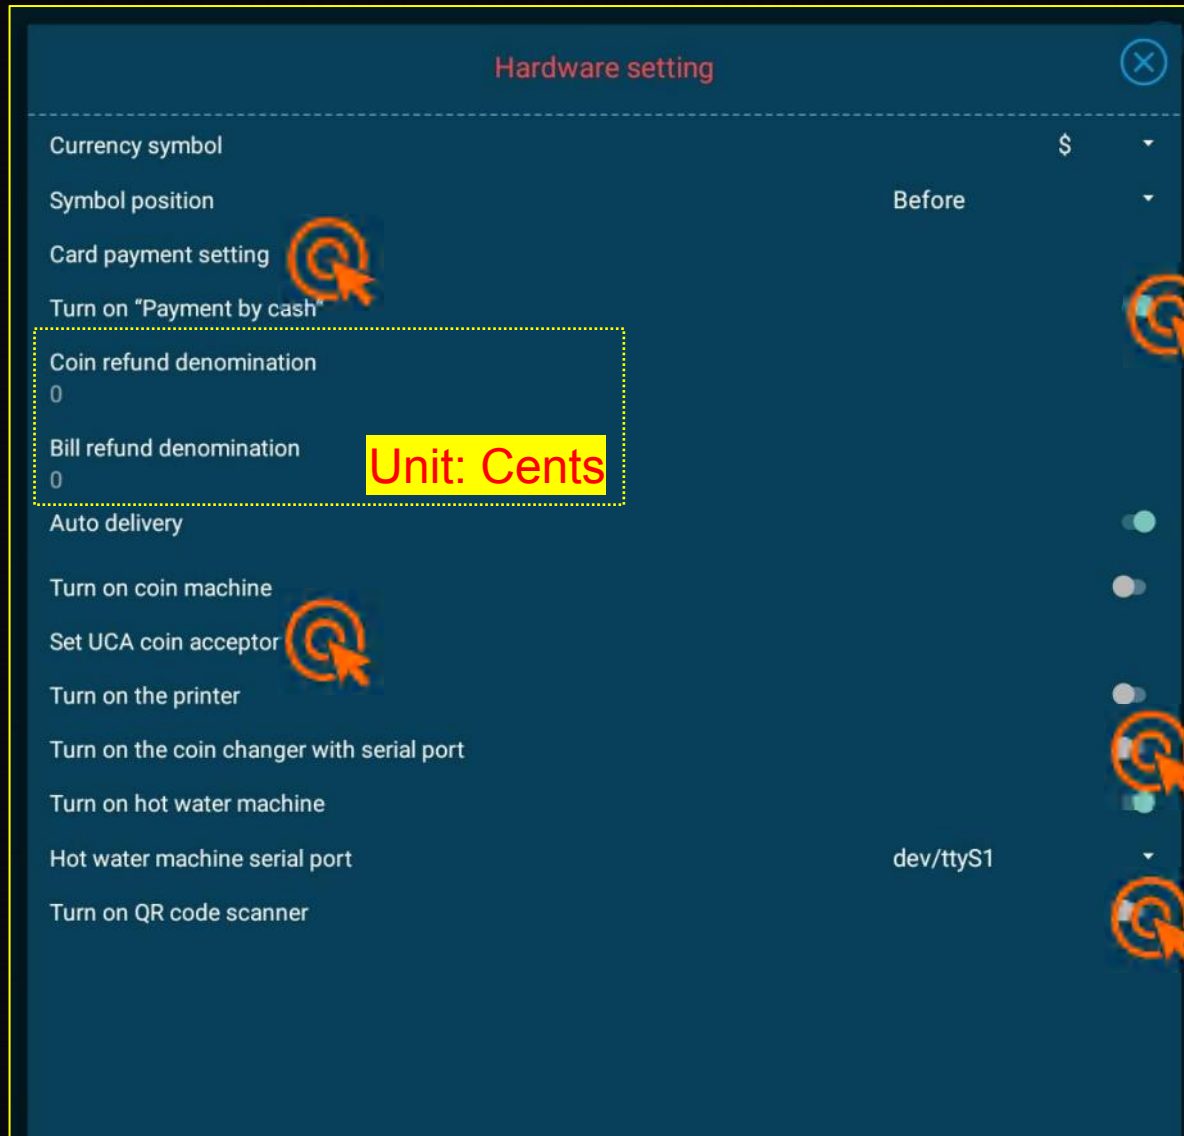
Hardware setting

Currency symbol $

Symbol position Before

Card payment setting

Turn on "Payment by cash"

Coin refund denomination
0

Bill refund denomination
0

Unit: Cents

Auto delivery

Turn on coin machine

Set UCA coin acceptor

Turn on the printer

Turn on the coin changer with serial port

Turn on hot water machine

Hot water machine serial port dev/ttyS1

Turn on QR code scanner